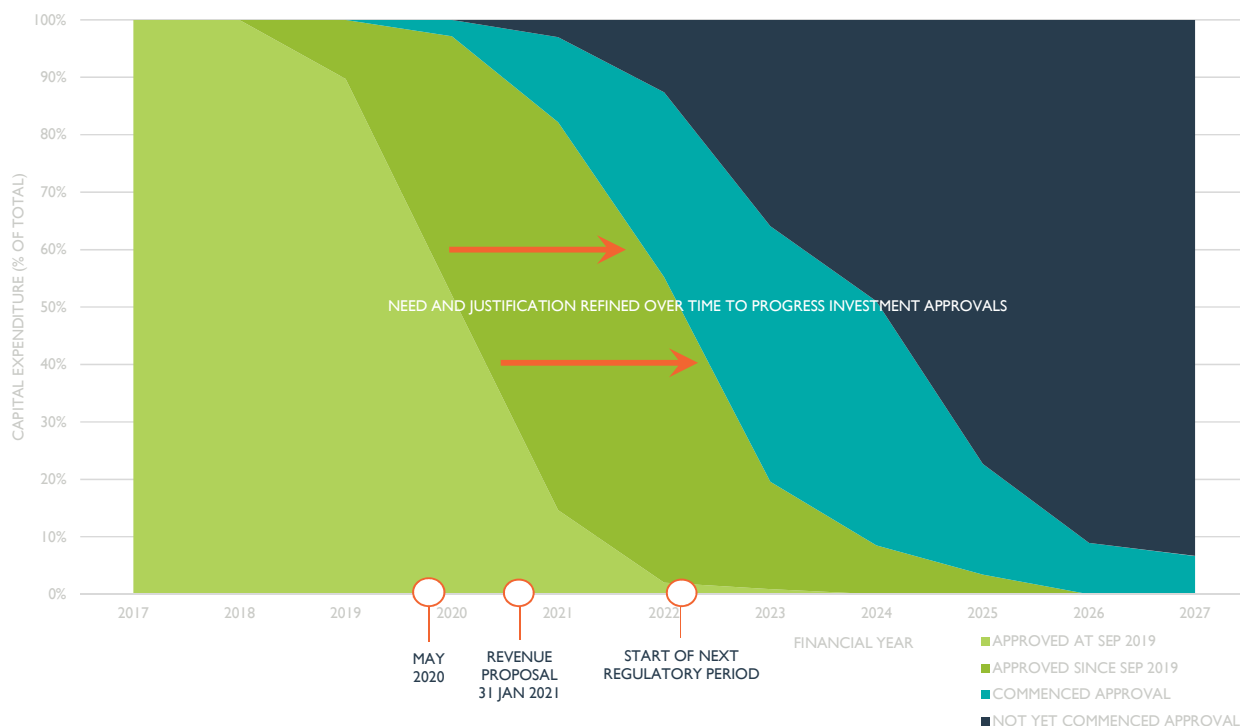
100%
90%
80%
70%
60%
50%
40%
30%
20%
10%
0%

CAPITAL EXPENDITURE (% OF TOTAL)

NEED AND JUSTIFICATION REFINED OVER TIME TO PROGRESS INVESTMENT APPROVALS

2017 2018 2019 2020 2021 2022 2023 2024 2025 2026 2027

FINANCIAL YEAR

MAY 2020

REVENUE PROPOSAL 31 JAN 2021

START OF NEXT REGULATORY PERIOD

APPROVED AT SEP 2019
APPROVED SINCE SEP 2019
COMMENCED APPROVAL
NOT YET COMMENCED APPROVAL